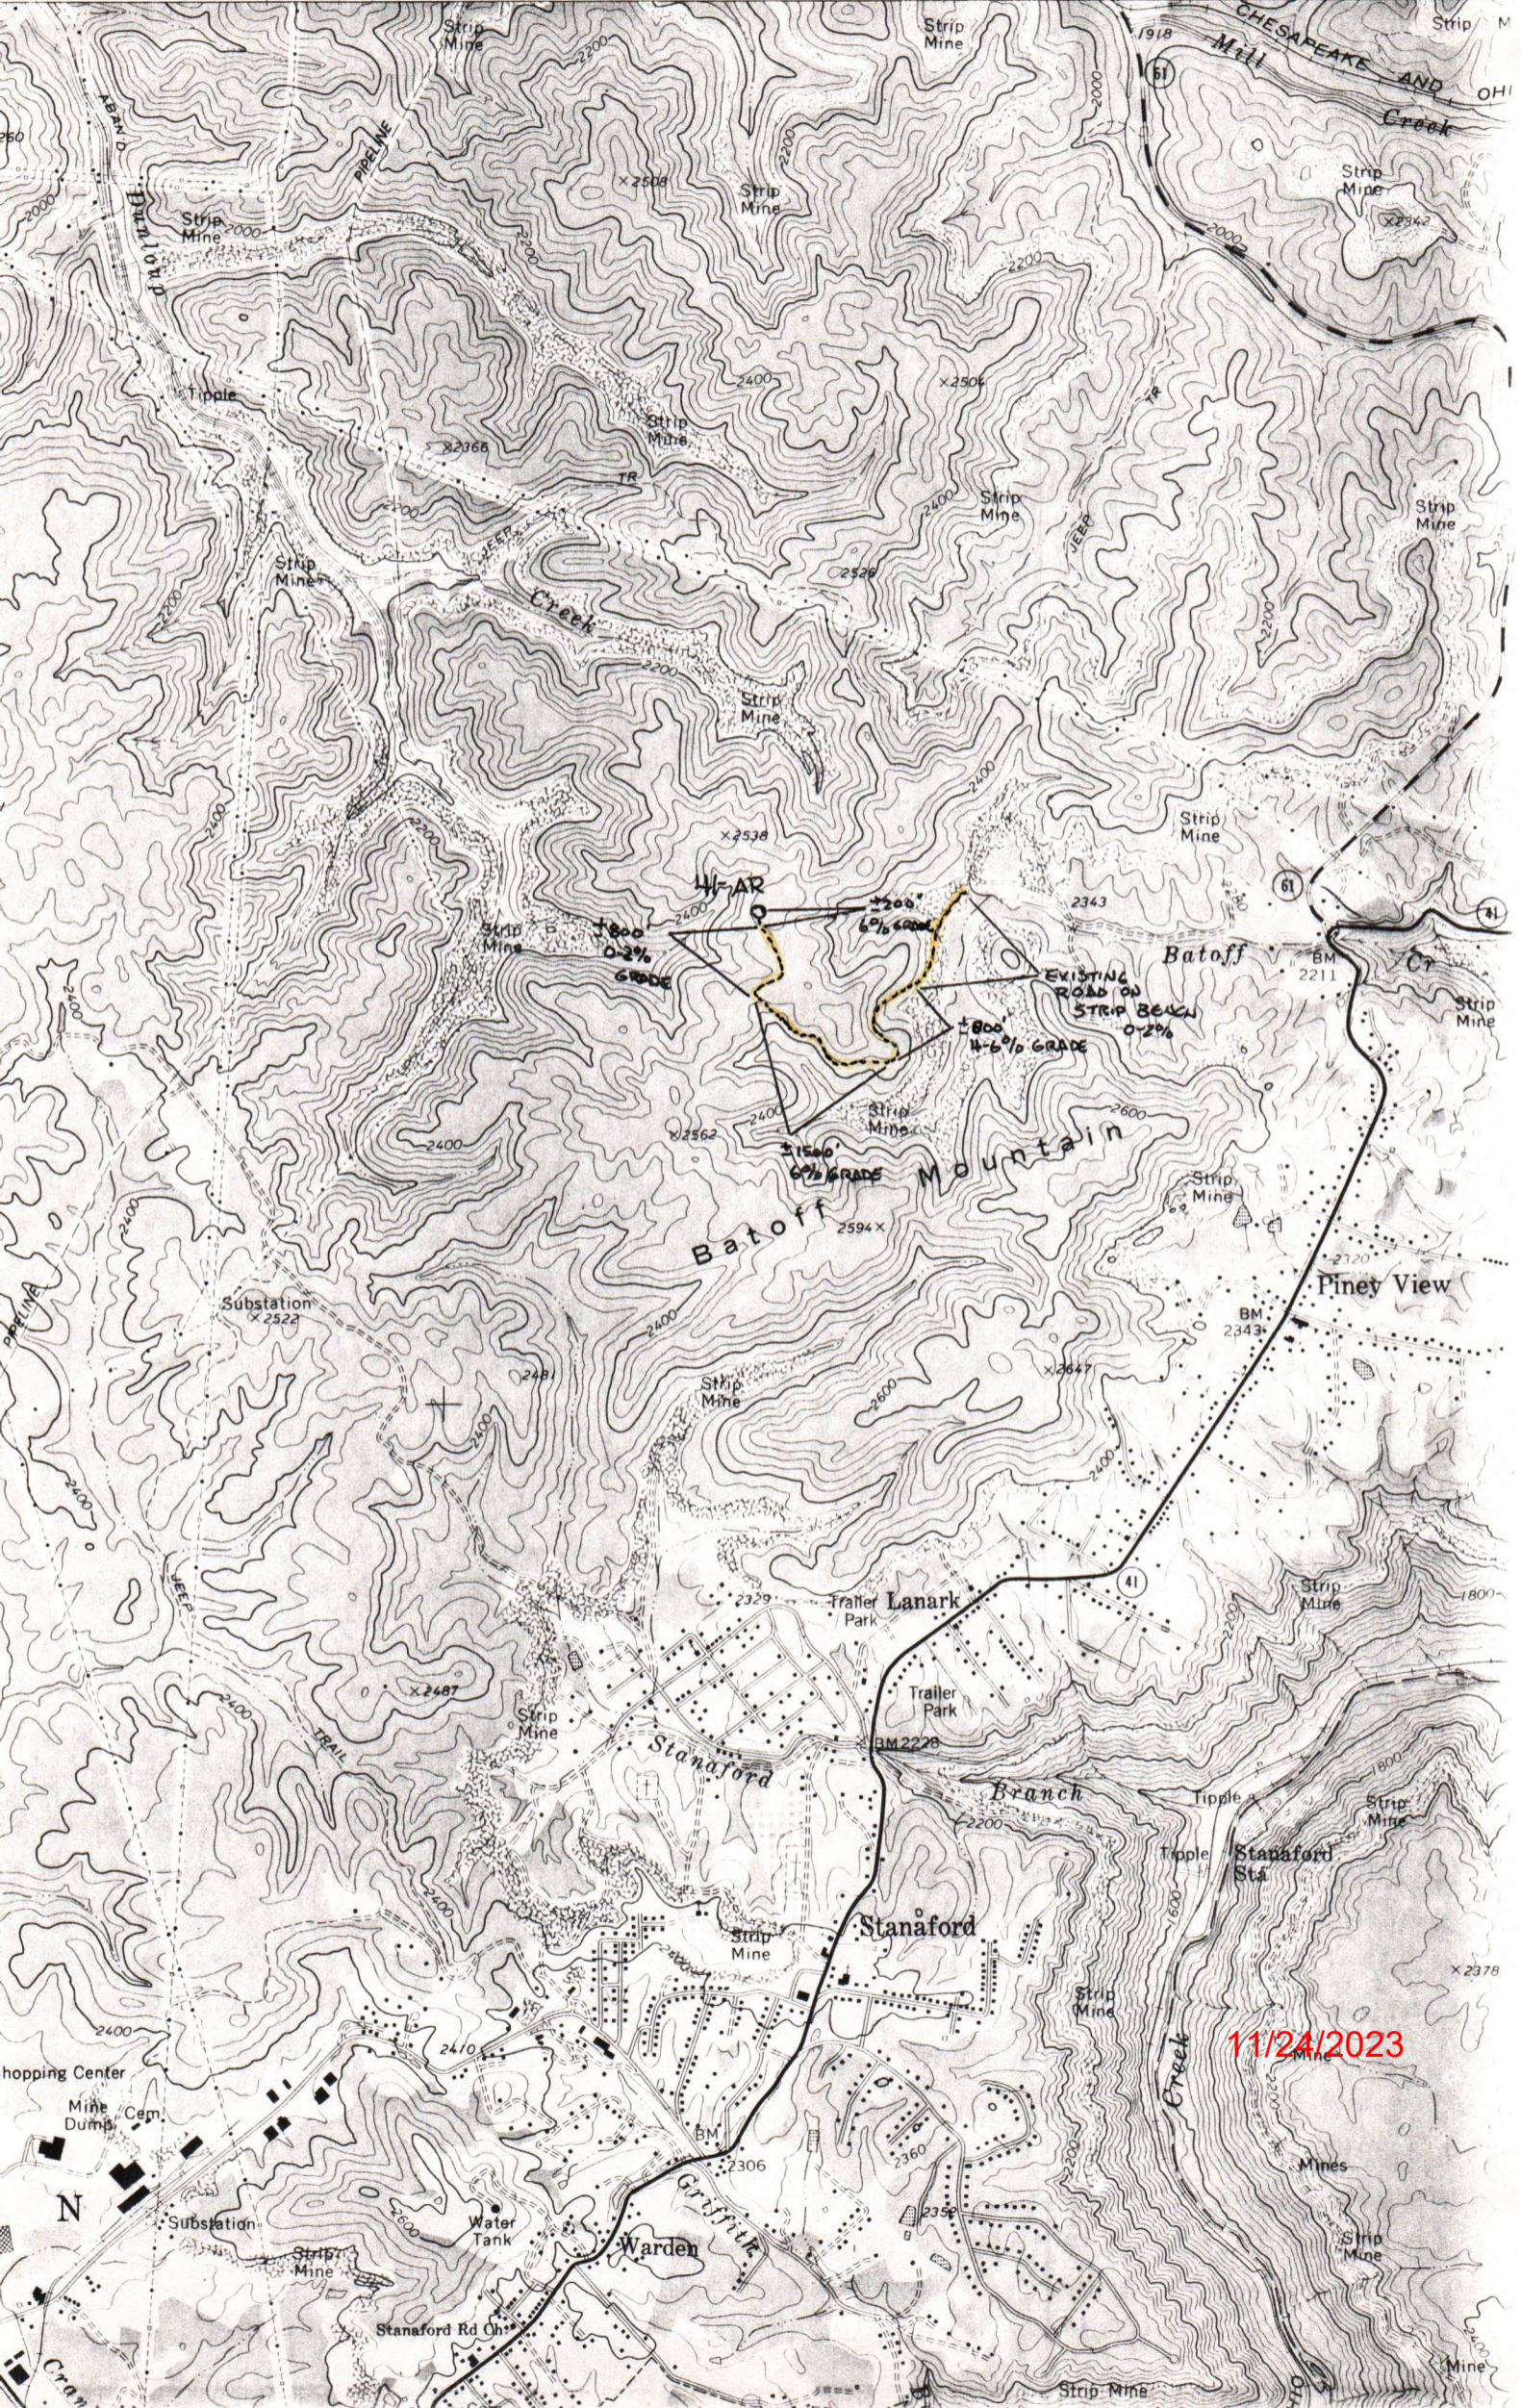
Strip Mine
CHESAPEAKE AND OHI
Mill Creek
1918
61
Strip Mine
2562
Dunloup
PIPELINE
Strip Mine
2508
Strip Mine
Tipple
2366
2504
Strip Mine
Strip Mine
Strip Mine
Creek
2526
Strip Mine
Strip Mine
Strip Mine
2538
Strip Mine
41-AR
±200'
6% GRADE
±800'
0-2%
GRADE
Strip Mine
2343
Batoff
Cr
61
41
BM 2211
EXISTING ROAD ON STRIP BENCH 0-2%
±800'
4-6% GRADE
Strip Mine
±1500'
6% GRADE
2562
Strip Mine
Batoff Mountain
2594
Strip Mine
Substation
2522
BM 2343
Piney View
2481
Strip Mine
2647
41
Strip Mine
Trailer Park
Lanark
Trailer Park
2487
Strip Mine
Stanaford
BM 2228
Branch
Tipple
Tipple
Strip Mine
Stanaford Sta
Strip Mine
Stanaford
Strip Mine
2378
11/24/2023
2400
hopping Center
Mine Dump
Cem
2410
Strip Mine
Creek
N
Substation
Water Tank
2306
Griffith
Warden
Strip Mine
Mines
Strip Mine
Stanaford Rd Ch
Strip Mine
Strip Mine
Mine